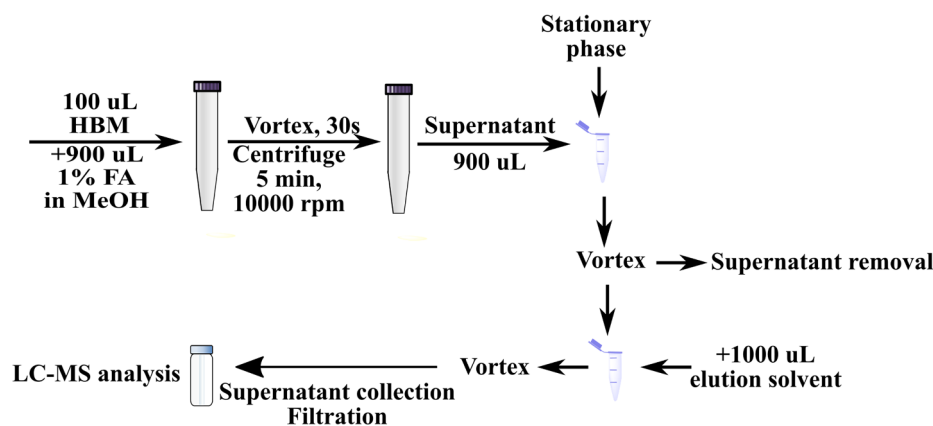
Stationary phase

100 uL HBM

+900 uL 1% FA in MeOH

Vortex, 30s

Centrifuge 5 min, 10000 rpm

Supernatant

900 uL

Vortex

Supernatant removal

LC-MS analysis

Vortex

+1000 uL elution solvent

Supernatant collection Filtration